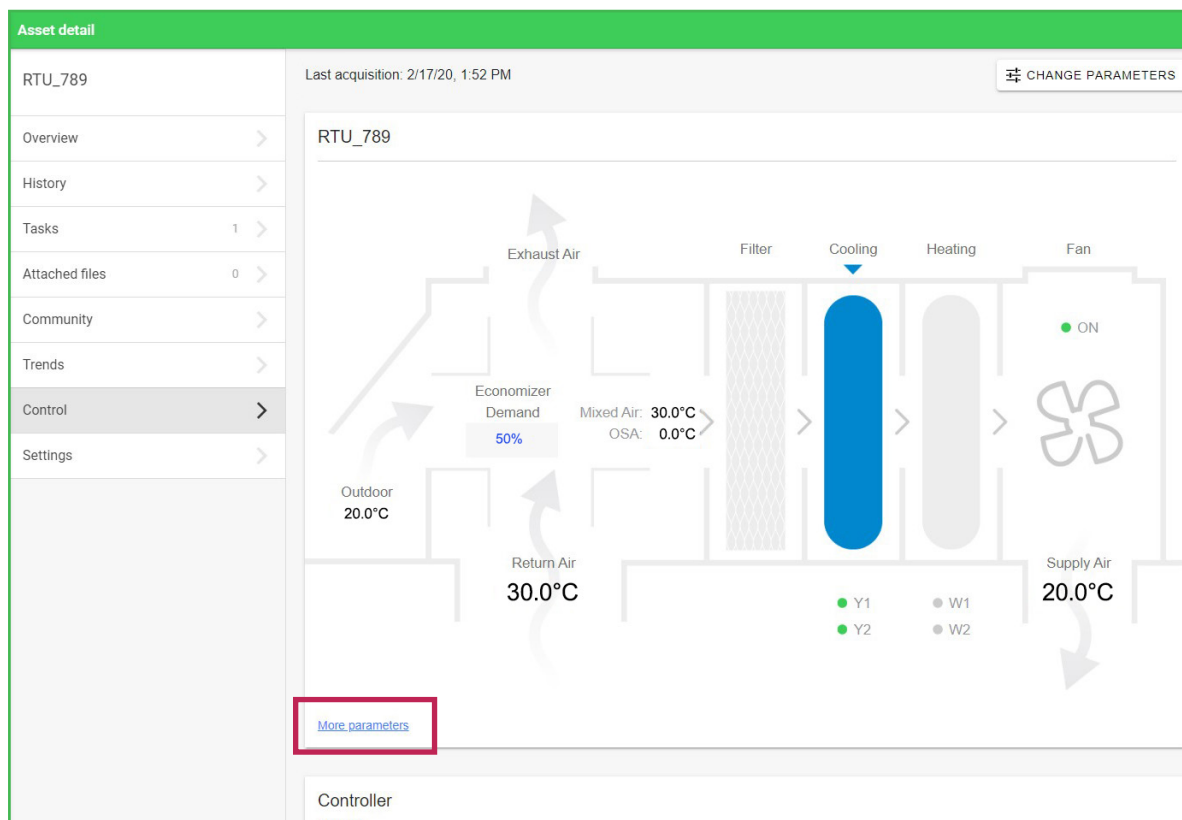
Asset detail

RTU_789

Overview

History

Tasks 1

Attached files 0

Community

Trends

Control

Settings

Last acquisition: 2/17/20, 1:52 PM

CHANGE PARAMETERS

RTU_789

Exhaust Air

Filter

Cooling

Heating

Fan

ON

Economizer Demand

50%

Mixed Air: 30.0°C

OSA: 0.0°C

Outdoor

20.0°C

Return Air

30.0°C

Y1

Y2

W1

W2

Supply Air

20.0°C

More parameters

Controller